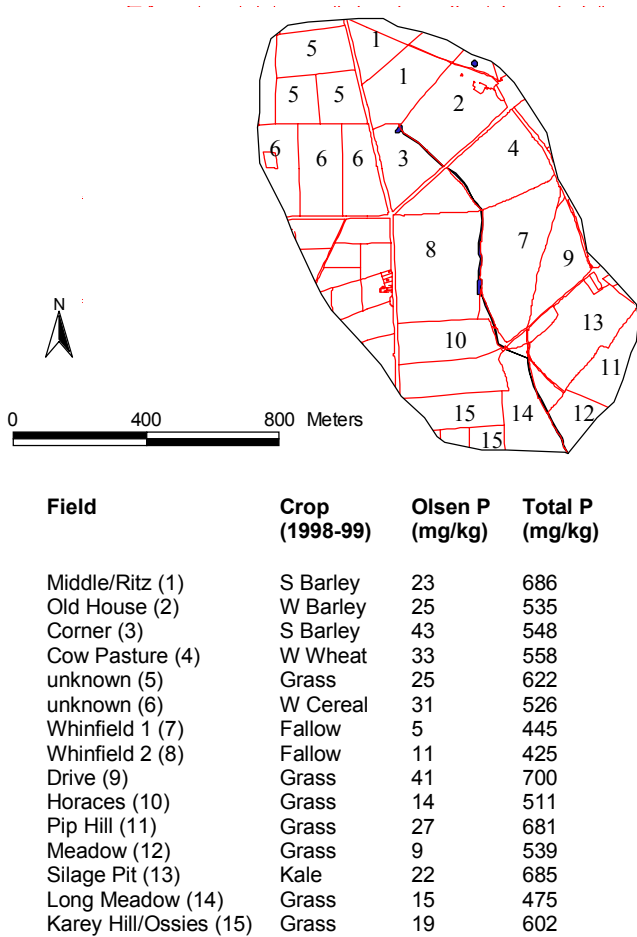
5 1
1
5 5 2
6 6 6 3 4
8 7 9
N
13
10
11
0 400 800 Meters
15 14 12
15

| Field | Crop (1998-99) | Olsen P (mg/kg) | Total P (mg/kg) |
|---|---|---|---|
| Middle/Ritz (1) | S Barley | 23 | 686 |
| Old House (2) | W Barley | 25 | 535 |
| Corner (3) | S Barley | 43 | 548 |
| Cow Pasture (4) | W Wheat | 33 | 558 |
| unknown (5) | Grass | 25 | 622 |
| unknown (6) | W Cereal | 31 | 526 |
| Whinfield 1 (7) | Fallow | 5 | 445 |
| Whinfield 2 (8) | Fallow | 11 | 425 |
| Drive (9) | Grass | 41 | 700 |
| Horaces (10) | Grass | 14 | 511 |
| Pip Hill (11) | Grass | 27 | 681 |
| Meadow (12) | Grass | 9 | 539 |
| Silage Pit (13) | Kale | 22 | 685 |
| Long Meadow (14) | Grass | 15 | 475 |
| Karey Hill/Ossies (15) | Grass | 19 | 602 |